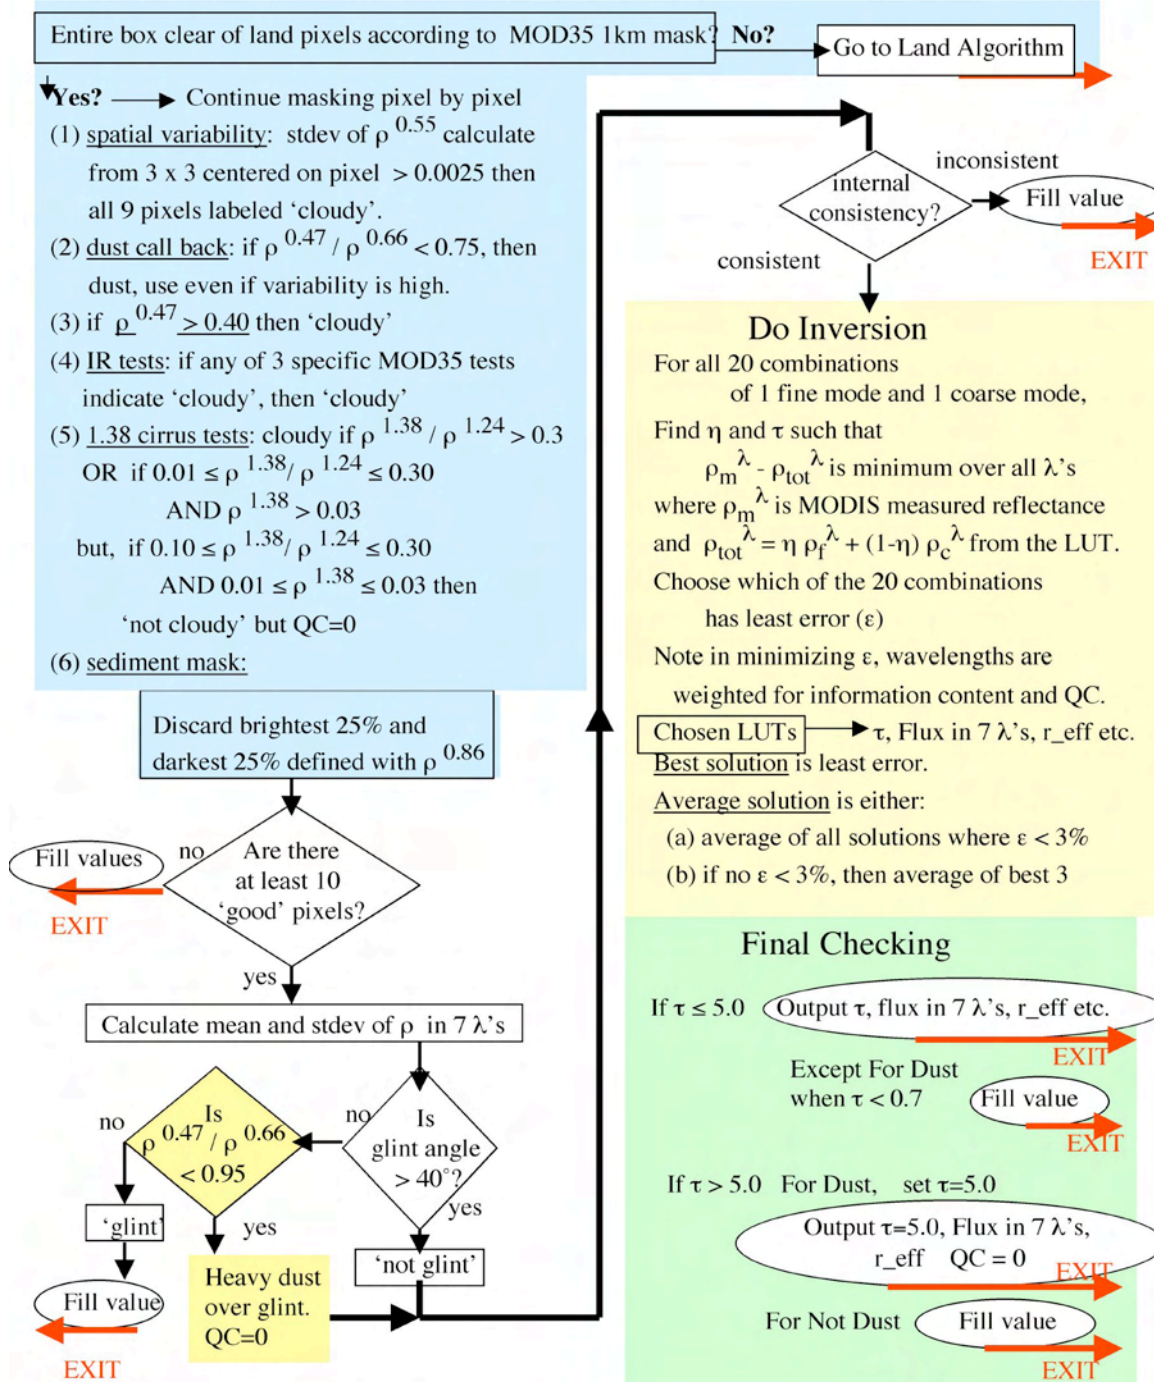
Entire box clear of land pixels according to MOD35 1km mask? No? Go to Land Algorithm

Yes? → Continue masking pixel by pixel

(1) spatial variability: stdev of $\rho^{0.55}$ calculate from 3 x 3 centered on pixel > 0.0025 then all 9 pixels labeled 'cloudy'.

(2) dust call back: if $\rho^{0.47} / \rho^{0.66} < 0.75$, then dust, use even if variability is high.

(3) if $\rho^{0.47} > 0.40$ then 'cloudy'

(4) IR tests: if any of 3 specific MOD35 tests indicate 'cloudy', then 'cloudy'

(5) 1.38 cirrus tests: cloudy if $\rho^{1.38} / \rho^{1.24} > 0.3$
OR if $0.01 \leq \rho^{1.38} / \rho^{1.24} \leq 0.30$
AND $\rho^{1.38} > 0.03$
but, if $0.10 \leq \rho^{1.38} / \rho^{1.24} \leq 0.30$
AND $0.01 \leq \rho^{1.38} \leq 0.03$ then
'not cloudy' but QC=0

(6) sediment mask:

Discard brightest 25% and darkest 25% defined with $\rho^{0.86}$

Fill values
no
Are there at least 10 'good' pixels?
EXIT
yes

Calculate mean and stdev of $\rho$ in 7 $\lambda$'s

no
Is $\rho^{0.47} / \rho^{0.66} < 0.95$
no
Is glint angle > 40°?
yes
'glint'
yes
'not glint'
Fill value
Heavy dust over glint. QC=0
EXIT

internal consistency?
inconsistent
Fill value
EXIT
consistent

Do Inversion
For all 20 combinations of 1 fine mode and 1 coarse mode,
Find $\eta$ and $\tau$ such that
$\rho_m^{\lambda} - \rho_{tot}^{\lambda}$ is minimum over all $\lambda$'s
where $\rho_m^{\lambda}$ is MODIS measured reflectance
and $\rho_{tot}^{\lambda} = \eta \rho_f^{\lambda} + (1-\eta) \rho_c^{\lambda}$ from the LUT.
Choose which of the 20 combinations has least error ($\varepsilon$)
Note in minimizing $\varepsilon$, wavelengths are weighted for information content and QC.
Chosen LUTs → $\tau$, Flux in 7 $\lambda$'s, r_eff etc.
Best solution is least error.
Average solution is either:
(a) average of all solutions where $\varepsilon < 3\%$
(b) if no $\varepsilon < 3\%$, then average of best 3

Final Checking
If $\tau \leq 5.0$ Output $\tau$, flux in 7 $\lambda$'s, r_eff etc.
EXIT
Except For Dust when $\tau < 0.7$ Fill value
EXIT
If $\tau > 5.0$ For Dust, set $\tau$=5.0
Output $\tau$=5.0, Flux in 7 $\lambda$'s, r_eff QC = 0
EXIT
For Not Dust Fill value
EXIT